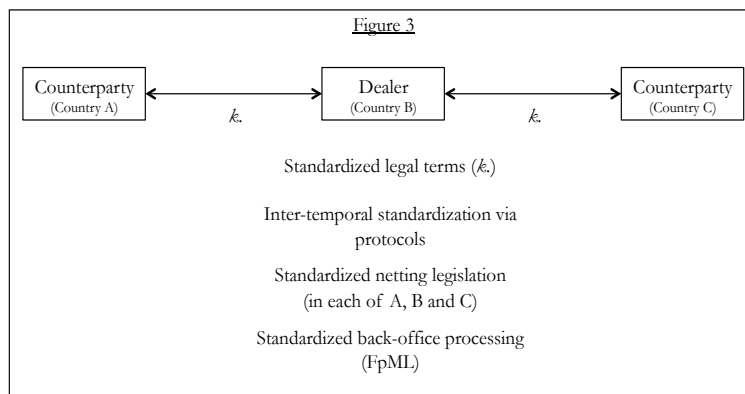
Figure 3

Counterparty
(Country A)

Dealer
(Country B)

Counterparty
(Country C)

$k.$

$k.$

Standardized legal terms ($k.$)

Inter-temporal standardization via protocols

Standardized netting legislation (in each of A, B and C)

Standardized back-office processing (FpML)